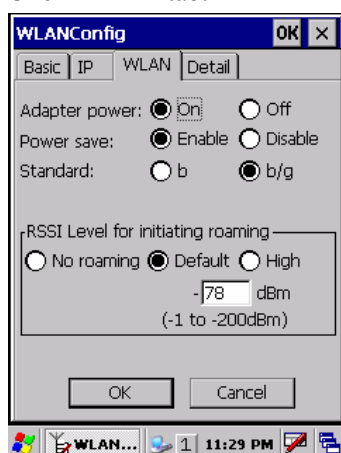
WLANConfig OK ×

Basic IP WLAN Detail

Adapter power: On Off

Power save: Enable Disable

Standard: b b/g

RSSI Level for initiating roaming

No roaming Default High

-78 dBm

(-1 to -200dBm)

OK Cancel

WLAN... 1 11:29 PM